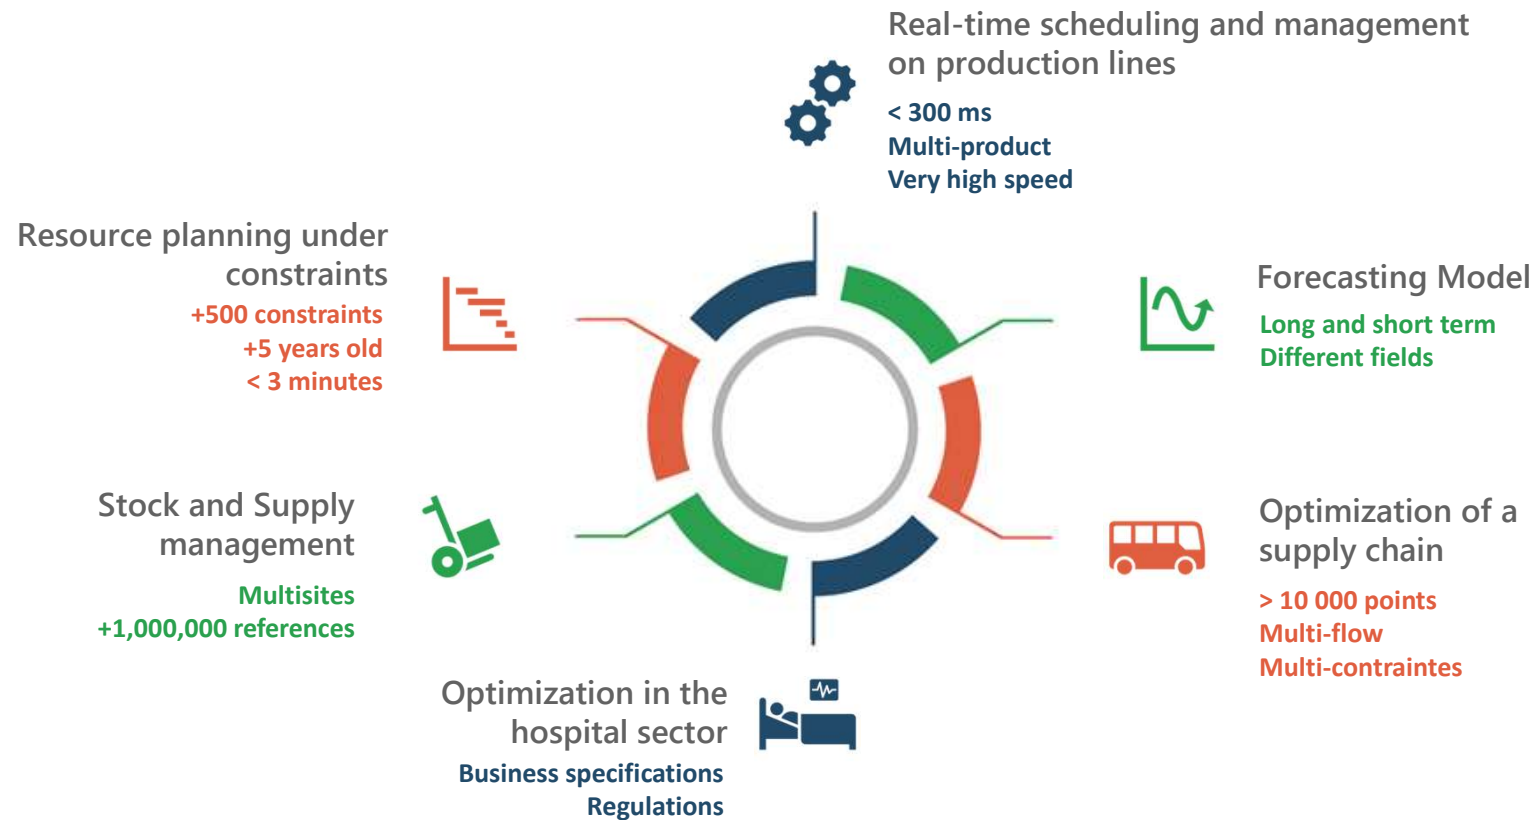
Real-time scheduling and management on production lines

< 300 ms
Multi-product
Very high speed

Resource planning under constraints

+500 constraints
+5 years old
< 3 minutes

Forecasting Model

Long and short term
Different fields

Stock and Supply management

Multisites
+1,000,000 references

Optimization of a supply chain

> 10 000 points
Multi-flow
Multi-contraintes

Optimization in the hospital sector

Business specifications
Regulations